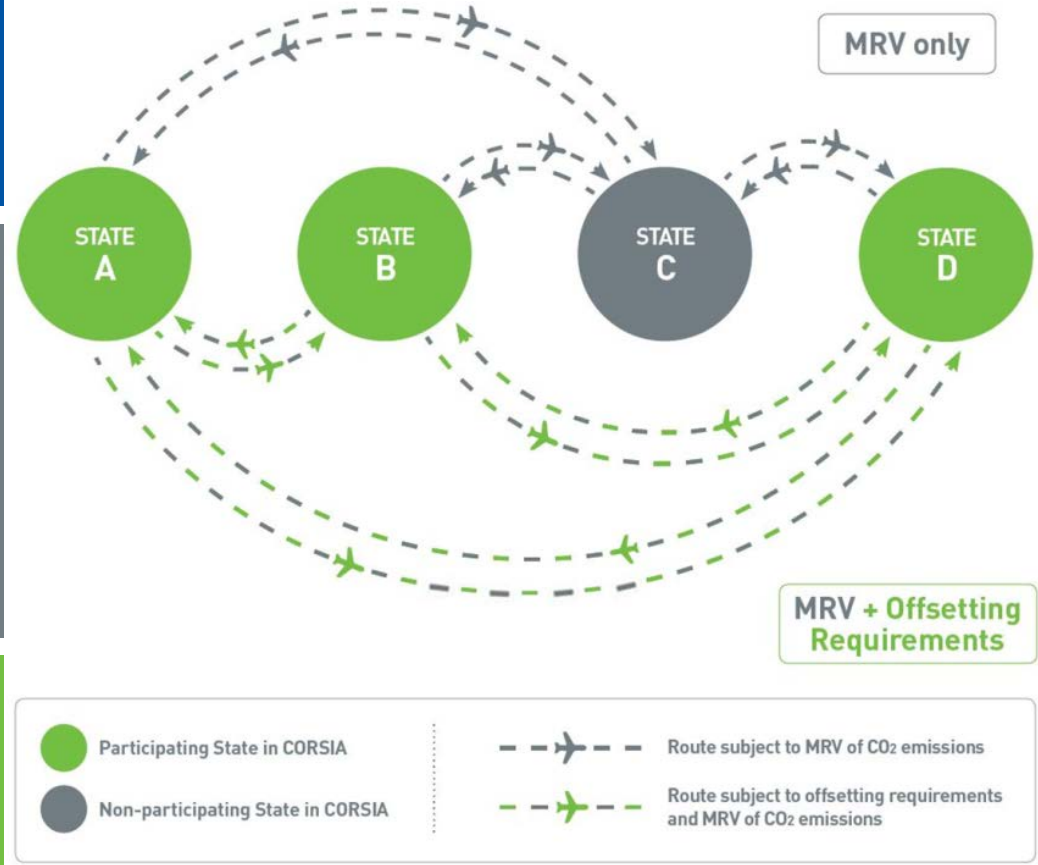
MRV only

STATE A

STATE B

STATE C

STATE D

MRV + Offsetting Requirements

Participating State in CORSIA

Non-participating State in CORSIA

Route subject to MRV of $CO_2$ emissions

Route subject to offsetting requirements and MRV of $CO_2$ emissions